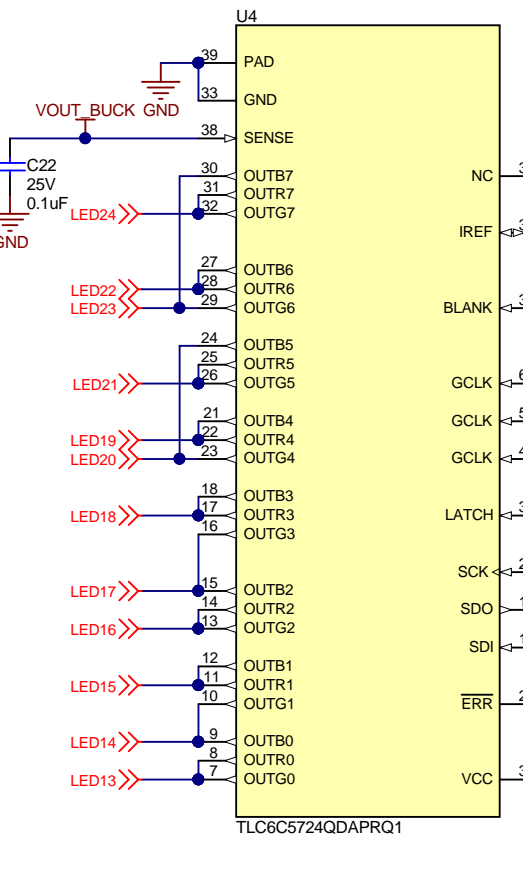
U4
39 PAD
33 GND
VOUT_BUCK GND
38 SENSE
C22
25V
0.1uF
GND
30 OUTB7
31 OUTR7
LED24 32 OUTG7
27 OUTB6
LED22 28 OUTR6
LED23 29 OUTG6
24 OUTB5
25 OUTR5
LED21 26 OUTG5
21 OUTB4
LED19 22 OUTR4
LED20 23 OUTG4
18 OUTB3
LED18 17 OUTR3
16 OUTG3
LED17 15 OUTB2
14 OUTR2
LED16 13 OUTG2
12 OUTB1
LED15 11 OUTR1
10 OUTG1
LED14 9 OUTB0
8 OUTR0
LED13 7 OUTG0
NC
IREF
BLANK
GCLK
GCLK
GCLK
LATCH
SCK
SDO
SDI
$\overline{ERR}$
VCC
TLC6C5724QDAPRQ1